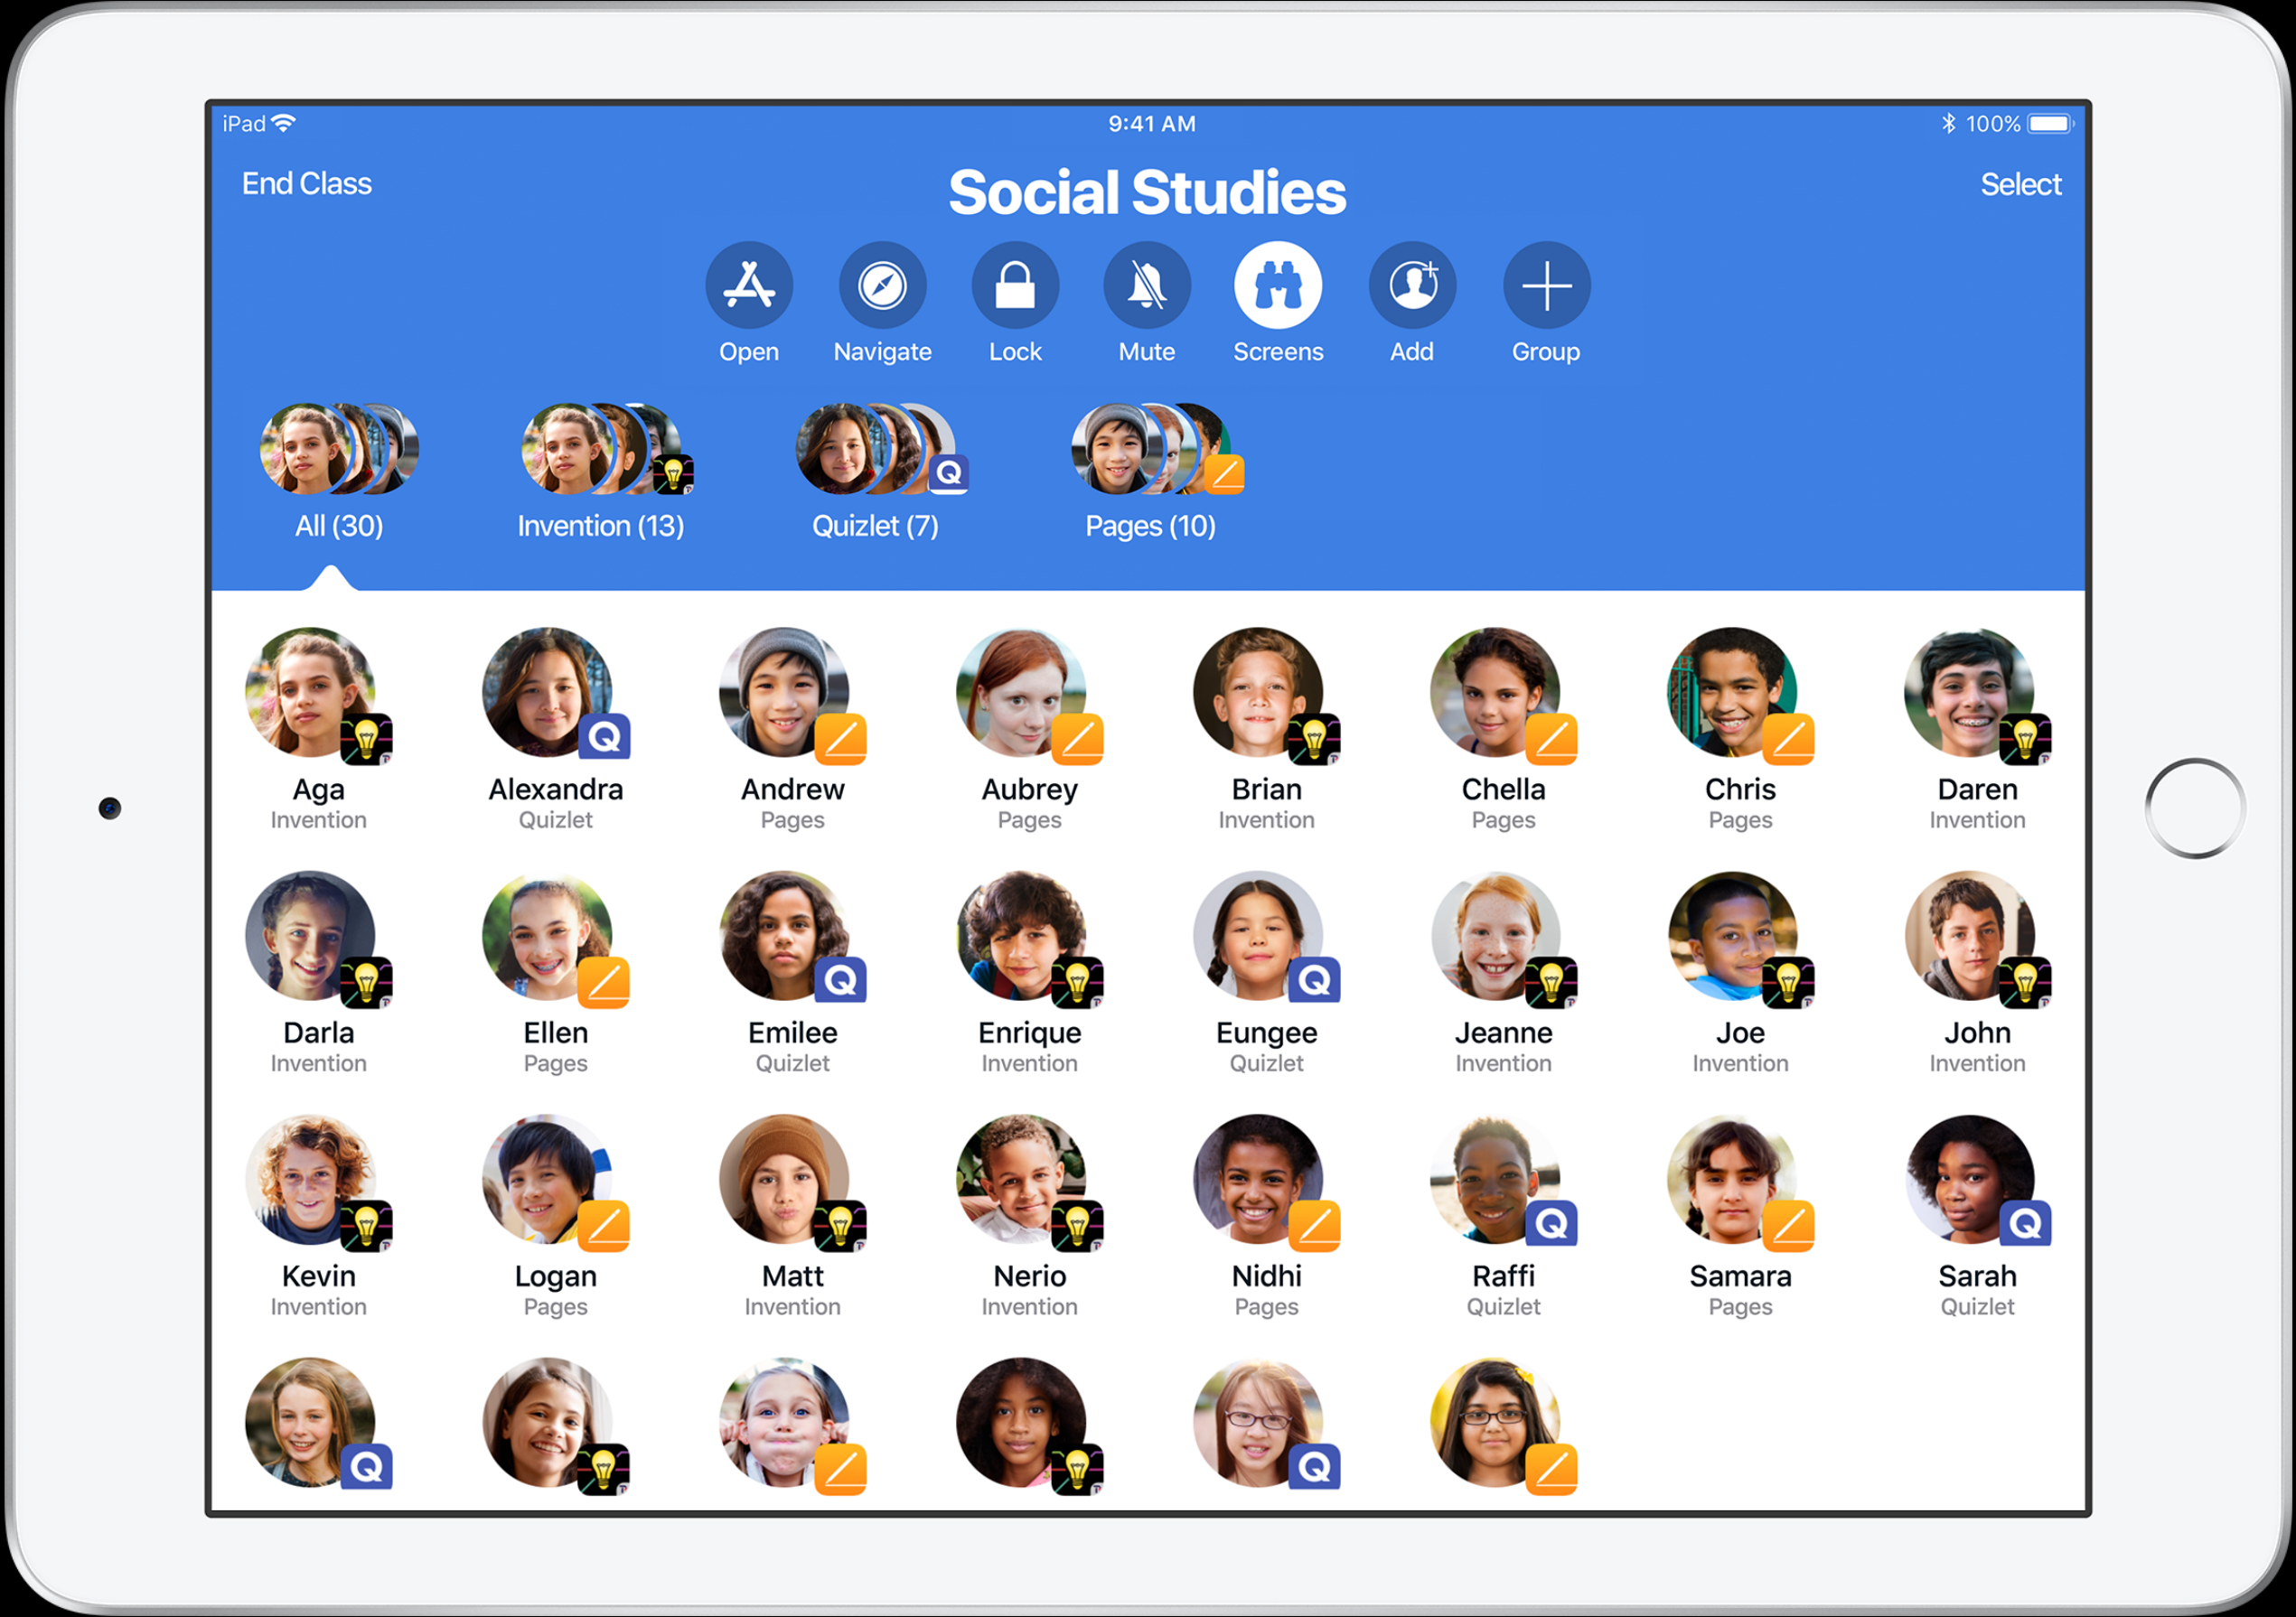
iPad 9:41 AM 100%

End Class

Social Studies

Select

Open Navigate Lock Mute Screens Add Group

All (30) Invention (13) Quizlet (7) Pages (10)

Aga
Invention

Alexandra
Quizlet

Andrew
Pages

Aubrey
Pages

Brian
Invention

Chella
Pages

Chris
Pages

Daren
Invention

Darla
Invention

Ellen
Pages

Emilee
Quizlet

Enrique
Invention

Eungee
Quizlet

Jeanne
Invention

Joe
Invention

John
Invention

Kevin
Invention

Logan
Pages

Matt
Invention

Nerio
Invention

Nidhi
Pages

Raffi
Quizlet

Samara
Pages

Sarah
Quizlet